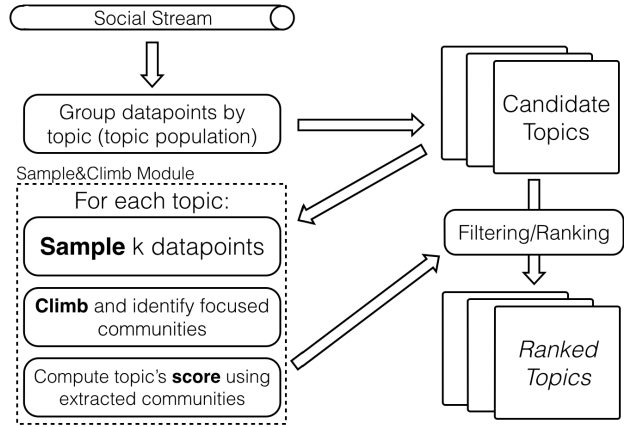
Social Stream

Group datapoints by topic (topic population)

Candidate Topics

Sample&Climb Module

For each topic:

**Sample** k datapoints

**Climb** and identify focused communities

Compute topic's **score** using extracted communities

Filtering/Ranking

*Ranked Topics*